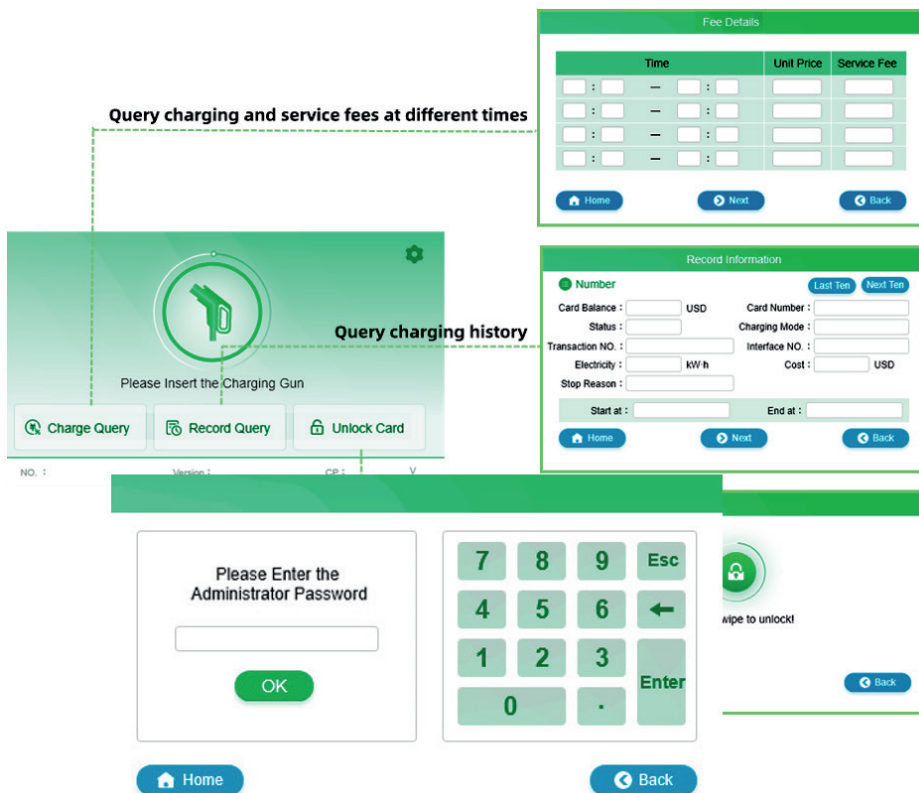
Fee Details

| Time | | | | Unit Price | Service Fee |
|---|---|---|---|---|---|
| : | — | : | | | |
| : | — | : | | | |
| : | — | : | | | |
| : | — | : | | | |

Home Next Back

Query charging and service fees at different times

Please Insert the Charging Gun

Charge Query Record Query Unlock Card

NO. : Version : CP : V

Record Information

Number Last Ten Next Ten

Card Balance : USD Card Number :
Status : Charging Mode :
Transaction NO. : Interface NO. :
Electricity : kW·h Cost : USD
Stop Reason :
Start at : End at :

Home Next Back

Query charging history

Please Enter the Administrator Password

OK

7 8 9 Esc
4 5 6 ←
1 2 3 Enter
0 .

wipe to unlock!

Back

Home Back